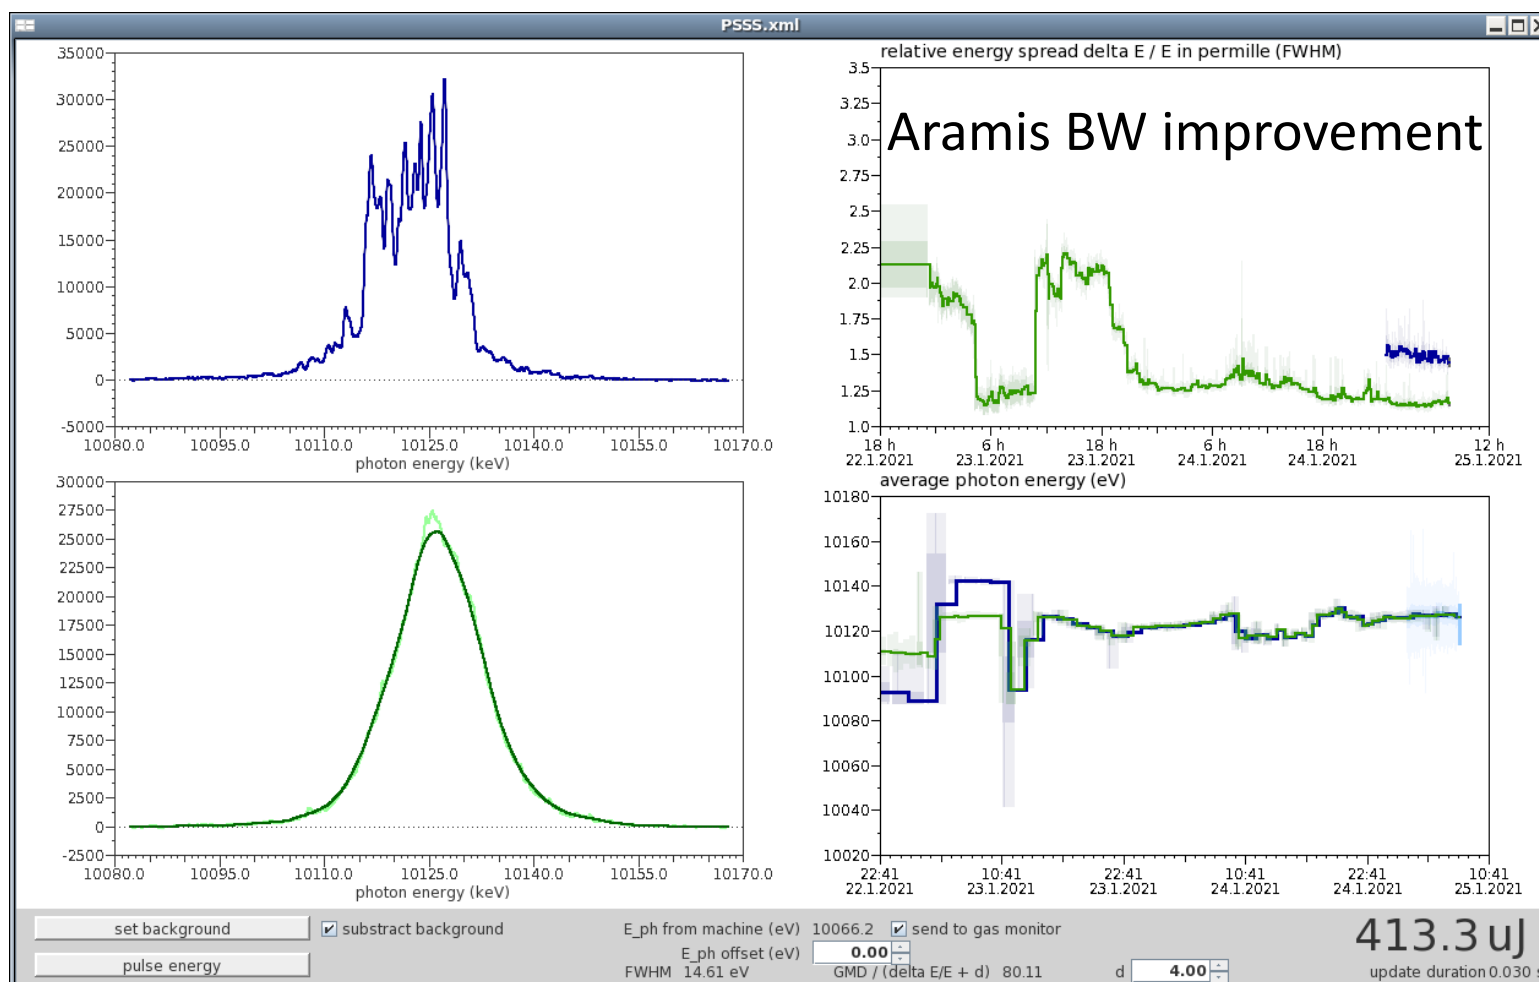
PSSS.xml

35000
30000
25000
20000
15000
10000
5000
0
-5000
10080.0 10095.0 10110.0 10125.0 10140.0 10155.0 10170.0
photon energy (keV)

30000
27500
25000
22500
20000
17500
15000
12500
10000
7500
5000
2500
0
-2500
10080.0 10095.0 10110.0 10125.0 10140.0 10155.0 10170.0
photon energy (keV)

relative energy spread delta E / E in permille (FWHM)

Aramis BW improvement

3.5
3.25
3.0
2.75
2.5
2.25
2.0
1.75
1.5
1.25
1.0
18 h 22.1.2021
6 h 23.1.2021
18 h 23.1.2021
6 h 24.1.2021
18 h 24.1.2021
12 h 25.1.2021

average photon energy (eV)
10180
10160
10140
10120
10100
10080
10060
10040
10020
22:41 22.1.2021
10:41 23.1.2021
22:41 23.1.2021
10:41 24.1.2021
22:41 24.1.2021
10:41 25.1.2021

set background
☑ substract background
pulse energy
E_ph from machine (eV) 10066.2
☑ send to gas monitor
E_ph offset (eV) 0.00
FWHM 14.61 eV
GMD / (delta E/E + d) 80.11
d 4.00
413.3 uJ
update duration 0.030 s